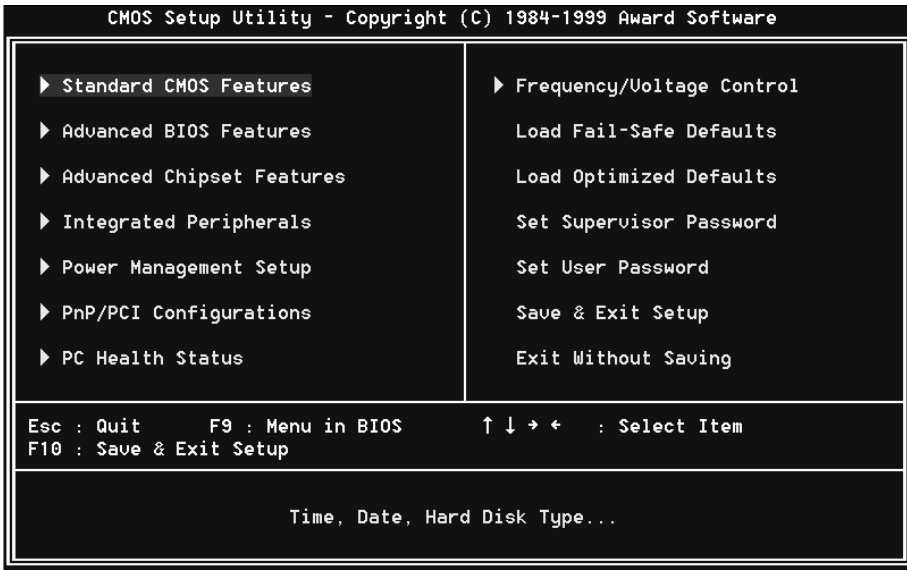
CMOS Setup Utility - Copyright (C) 1984-1999 Award Software

▶ Standard CMOS Features

▶ Advanced BIOS Features

▶ Advanced Chipset Features

▶ Integrated Peripherals

▶ Power Management Setup

▶ PnP/PCI Configurations

▶ PC Health Status

▶ Frequency/Voltage Control

Load Fail-Safe Defaults

Load Optimized Defaults

Set Supervisor Password

Set User Password

Save & Exit Setup

Exit Without Saving

Esc : Quit F9 : Menu in BIOS ↑ ↓ → ← : Select Item
F10 : Save & Exit Setup

Time, Date, Hard Disk Type...